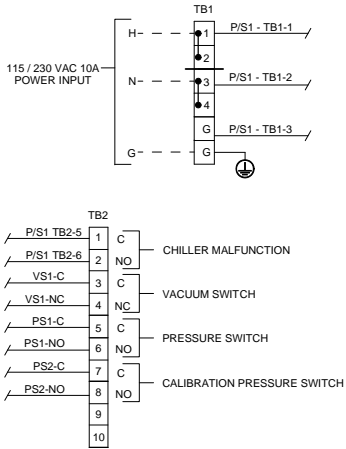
TB1

115 / 230 VAC 10A POWER INPUT

H
N
G

1
2
3
4
G
G

P/S1 - TB1-1
P/S1 - TB1-2
P/S1 - TB1-3

TB2

P/S1 TB2-5
P/S1 TB2-6
VS1-C
VS1-NC
PS1-C
PS1-NO
PS2-C
PS2-NO

1
2
3
4
5
6
7
8
9
10

C
NO
C
NC
C
NO
C
NO

CHILLER MALFUNCTION
VACUUM SWITCH
PRESSURE SWITCH
CALIBRATION PRESSURE SWITCH